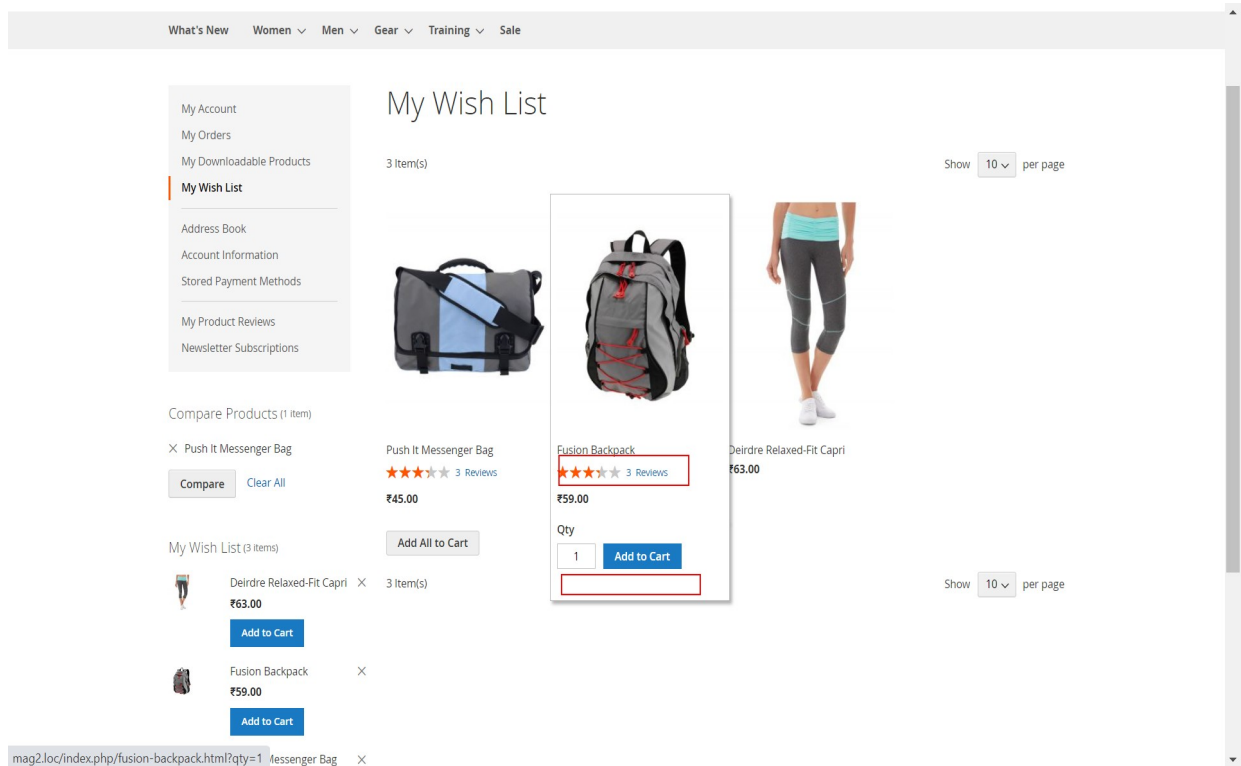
What's New Women ∨ Men ∨ Gear ∨ Training ∨ Sale

My Account
My Orders
My Downloadable Products
My Wish List
Address Book
Account Information
Stored Payment Methods
My Product Reviews
Newsletter Subscriptions

Compare Products (1 item)
× Push It Messenger Bag
Compare Clear All

My Wish List (3 items)
Deirdre Relaxed-Fit Capri ×
₹63.00
Add to Cart
Fusion Backpack ×
₹59.00
Add to Cart
mag2.loc/index.php/fusion-backpack.html?qty=1 Messenger Bag ×

My Wish List

3 Item(s)

Show 10 ∨ per page

Push It Messenger Bag
3 Reviews
₹45.00

Fusion Backpack
3 Reviews
₹59.00
Qty
1
Add to Cart

Deirdre Relaxed-Fit Capri
₹63.00

Add All to Cart

3 Item(s)

Show 10 ∨ per page